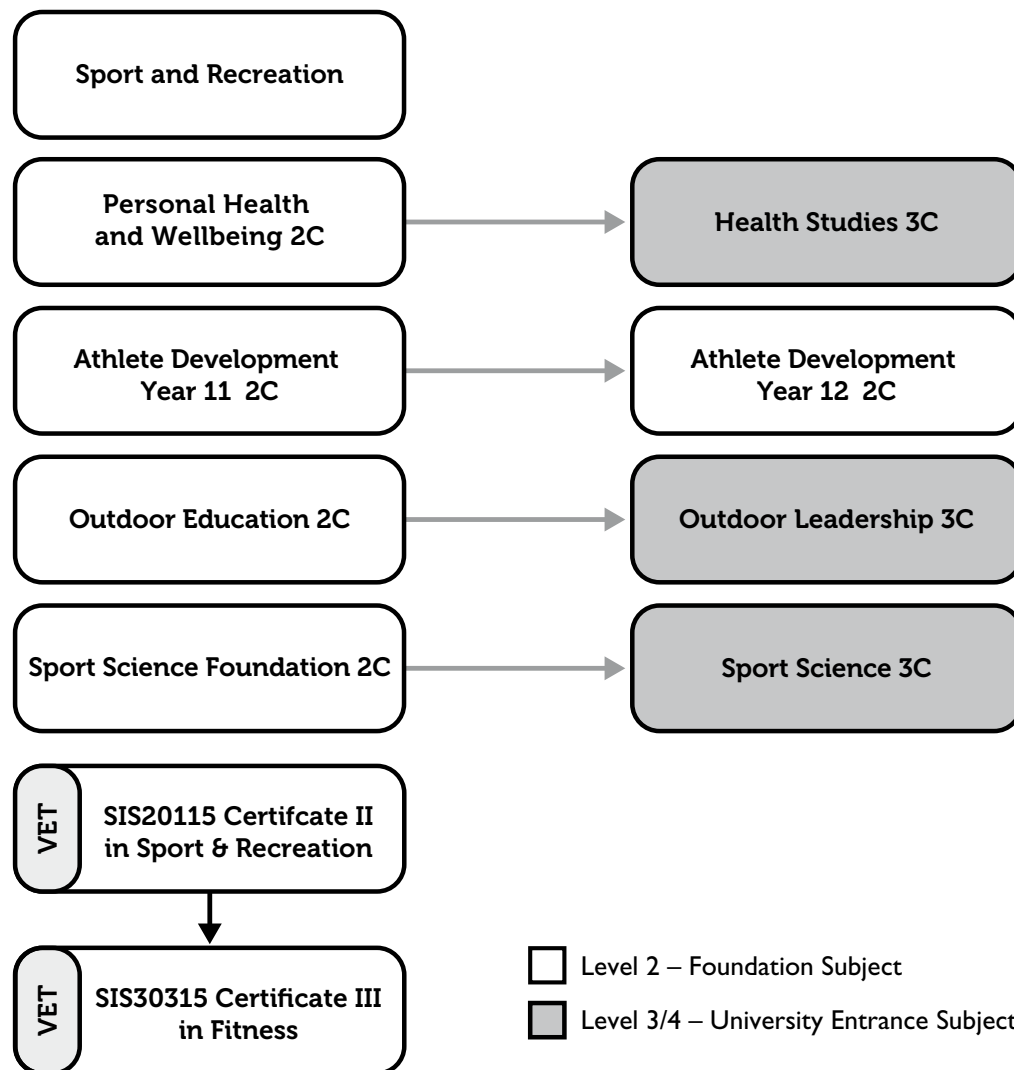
Sport and Recreation

Personal Health and Wellbeing 2C

Health Studies 3C

Athlete Development Year 11 2C

Athlete Development Year 12 2C

Outdoor Education 2C

Outdoor Leadership 3C

Sport Science Foundation 2C

Sport Science 3C

VET

SIS20115 Certifcate II in Sport & Recreation

VET

SIS30315 Certificate III in Fitness

Level 2 – Foundation Subject

Level 3/4 – University Entrance Subject